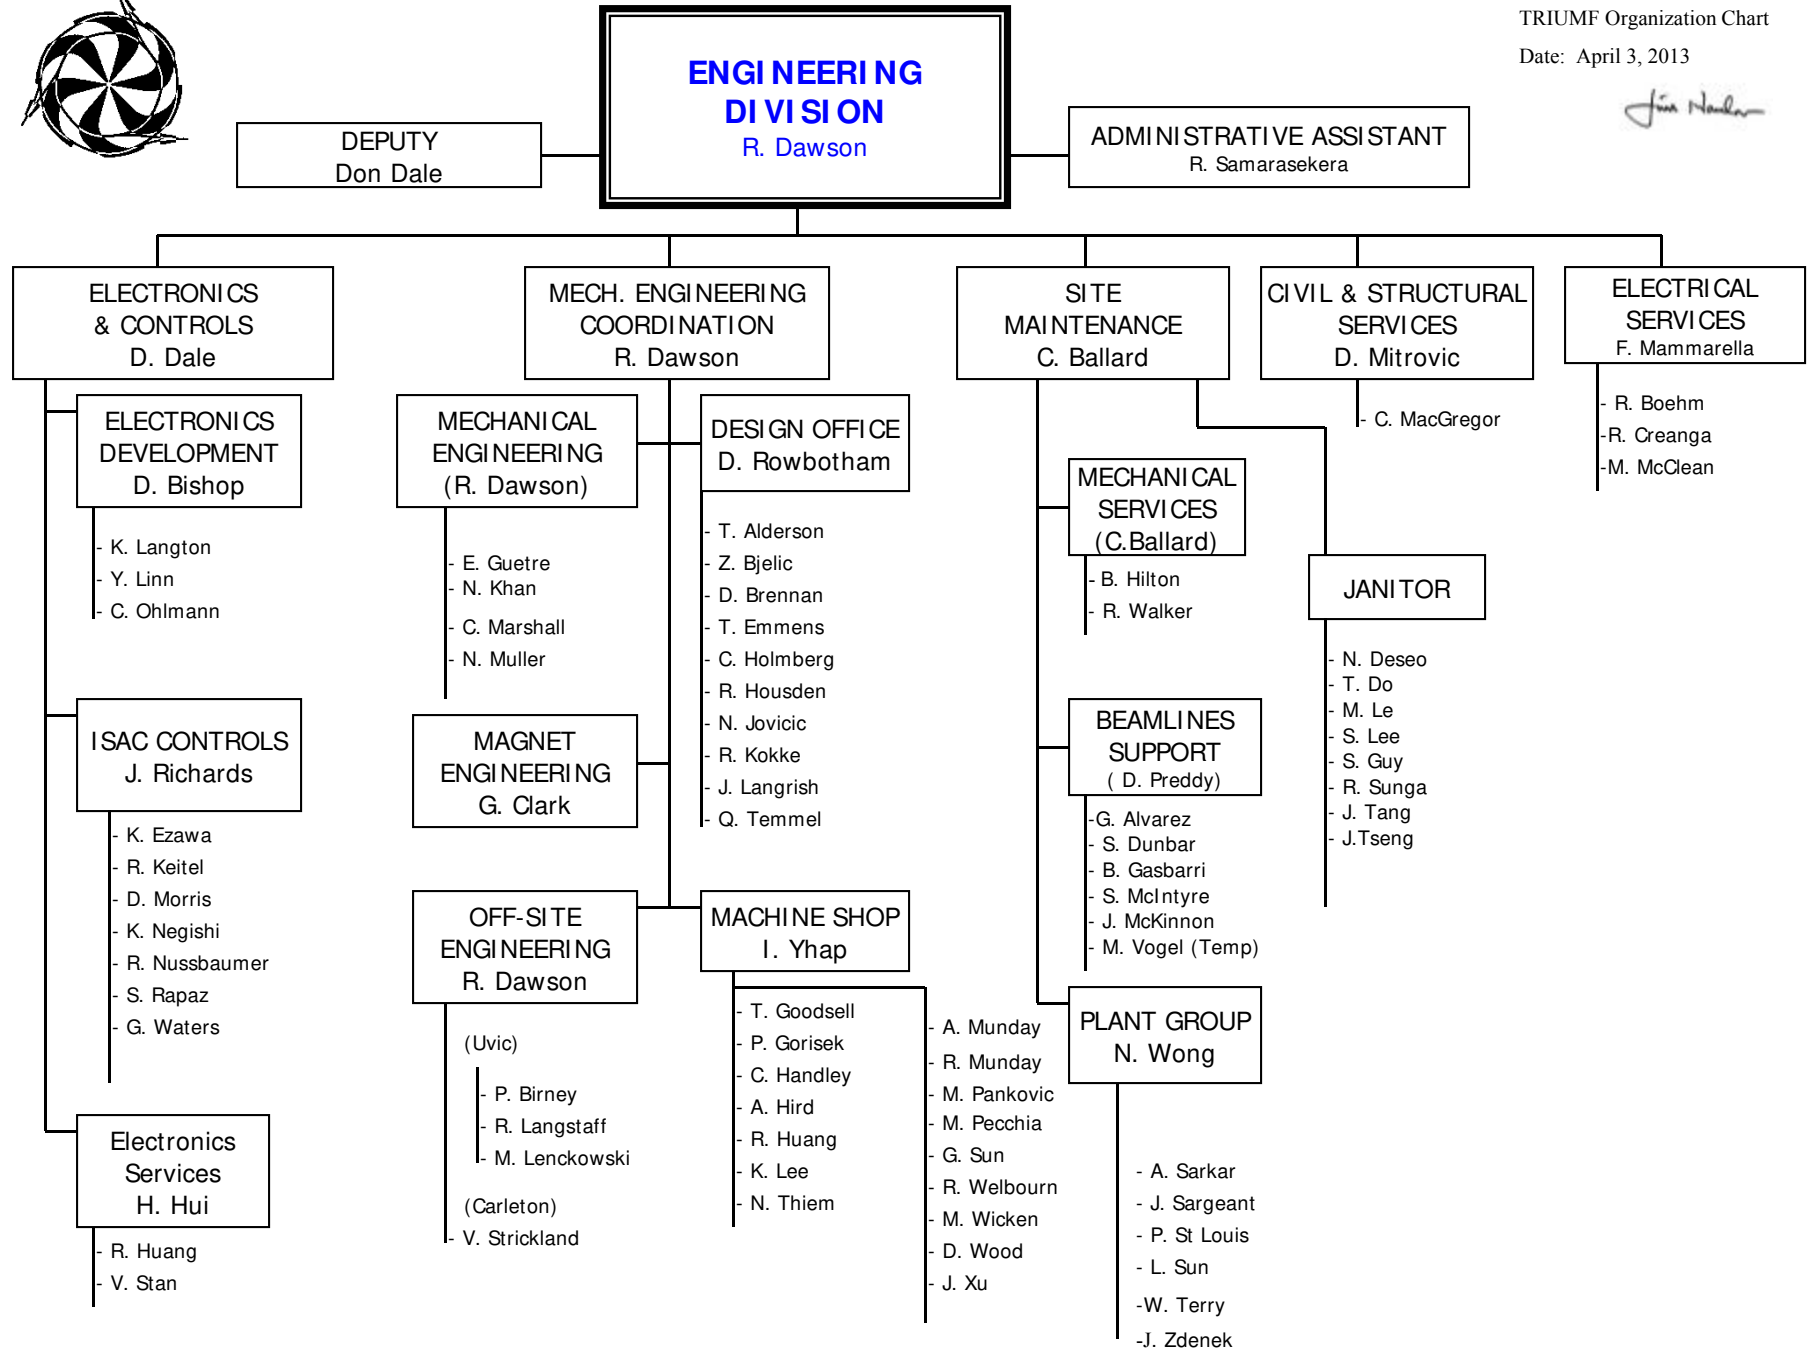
TRIUMF Organization Chart
Date: April 3, 2013

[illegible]

ENGINEERING DIVISION
R. Dawson

DEPUTY
Don Dale

ADMINISTRATIVE ASSISTANT
R. Samarasekera

ELECTRONICS & CONTROLS
D. Dale

ELECTRONICS DEVELOPMENT
D. Bishop

- K. Langton
- Y. Linn
- C. Ohlmann

ISAC CONTROLS
J. Richards

- K. Ezawa
- R. Keitel
- D. Morris
- K. Negishi
- R. Nussbaumer
- S. Rapaz
- G. Waters

Electronics Services
H. Hui

- R. Huang
- V. Stan

MECH. ENGINEERING COORDINATION
R. Dawson

MECHANICAL ENGINEERING
(R. Dawson)

- E. Guetre
- N. Khan
- C. Marshall
- N. Muller

MAGNET ENGINEERING
G. Clark

OFF-SITE ENGINEERING
R. Dawson

(Uvic)
- P. Birney
- R. Langstaff
- M. Lenckowski

(Carleton)
- V. Strickland

DESIGN OFFICE
D. Rowbotham

- T. Alderson
- Z. Bjelic
- D. Brennan
- T. Emmens
- C. Holmberg
- R. Housden
- N. Jovicic
- R. Kokke
- J. Langrish
- Q. Temmel

MACHINE SHOP
I. Yhap

- T. Goodsell
- P. Gorisek
- C. Handley
- A. Hird
- R. Huang
- K. Lee
- N. Thiem

- A. Munday
- R. Munday
- M. Pankovic
- M. Pecchia
- G. Sun
- R. Welbourn
- M. Wicken
- D. Wood
- J. Xu

SITE MAINTENANCE
C. Ballard

MECHANICAL SERVICES
(C.Ballard)

- B. Hilton
- R. Walker

BEAMLINES SUPPORT
( D. Preddy)

-G. Alvarez
- S. Dunbar
- B. Gasbarri
- S. McIntyre
- J. McKinnon
- M. Vogel (Temp)

PLANT GROUP
N. Wong

- A. Sarkar
- J. Sargeant
- P. St Louis
- L. Sun
-W. Terry
-J. Zdenek

JANITOR

- N. Deseo
- T. Do
- M. Le
- S. Lee
- S. Guy
- R. Sunga
- J. Tang
- J.Tseng

CIVIL & STRUCTURAL SERVICES
D. Mitrovic

- C. MacGregor

ELECTRICAL SERVICES
F. Mammarella

- R. Boehm
-R. Creanga
-M. McClean